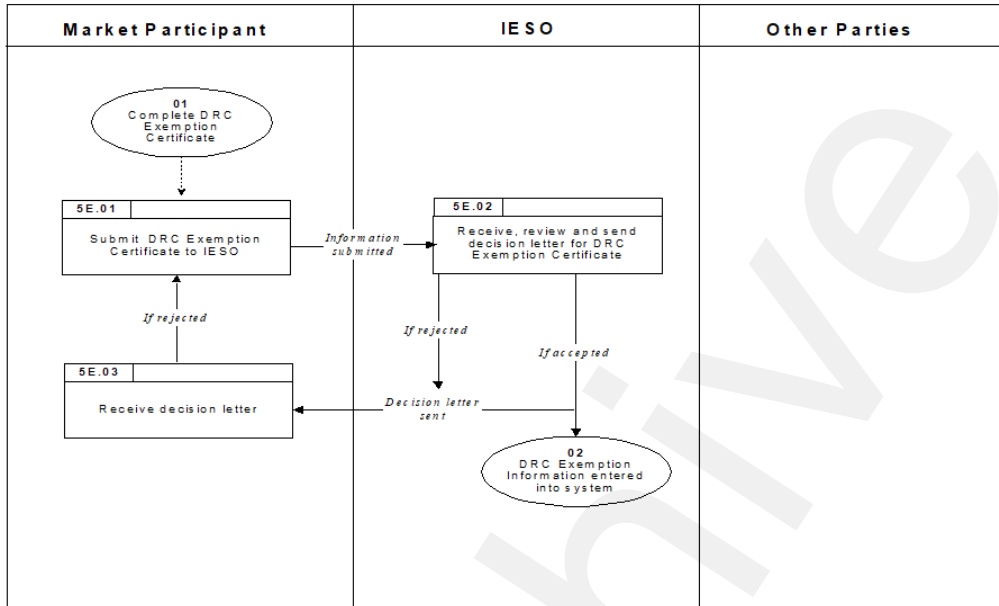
Market Participant

IESO

Other Parties

01
Complete DRC Exemption Certificate

5E.01

Submit DRC Exemption Certificate to IESO

Information submitted

5E.02

Receive, review and send decision letter for DRC Exemption Certificate

If rejected

If rejected

If accepted

5E.03

Receive decision letter

Decision letter sent

02
DRC Exemption Information entered into system

hive